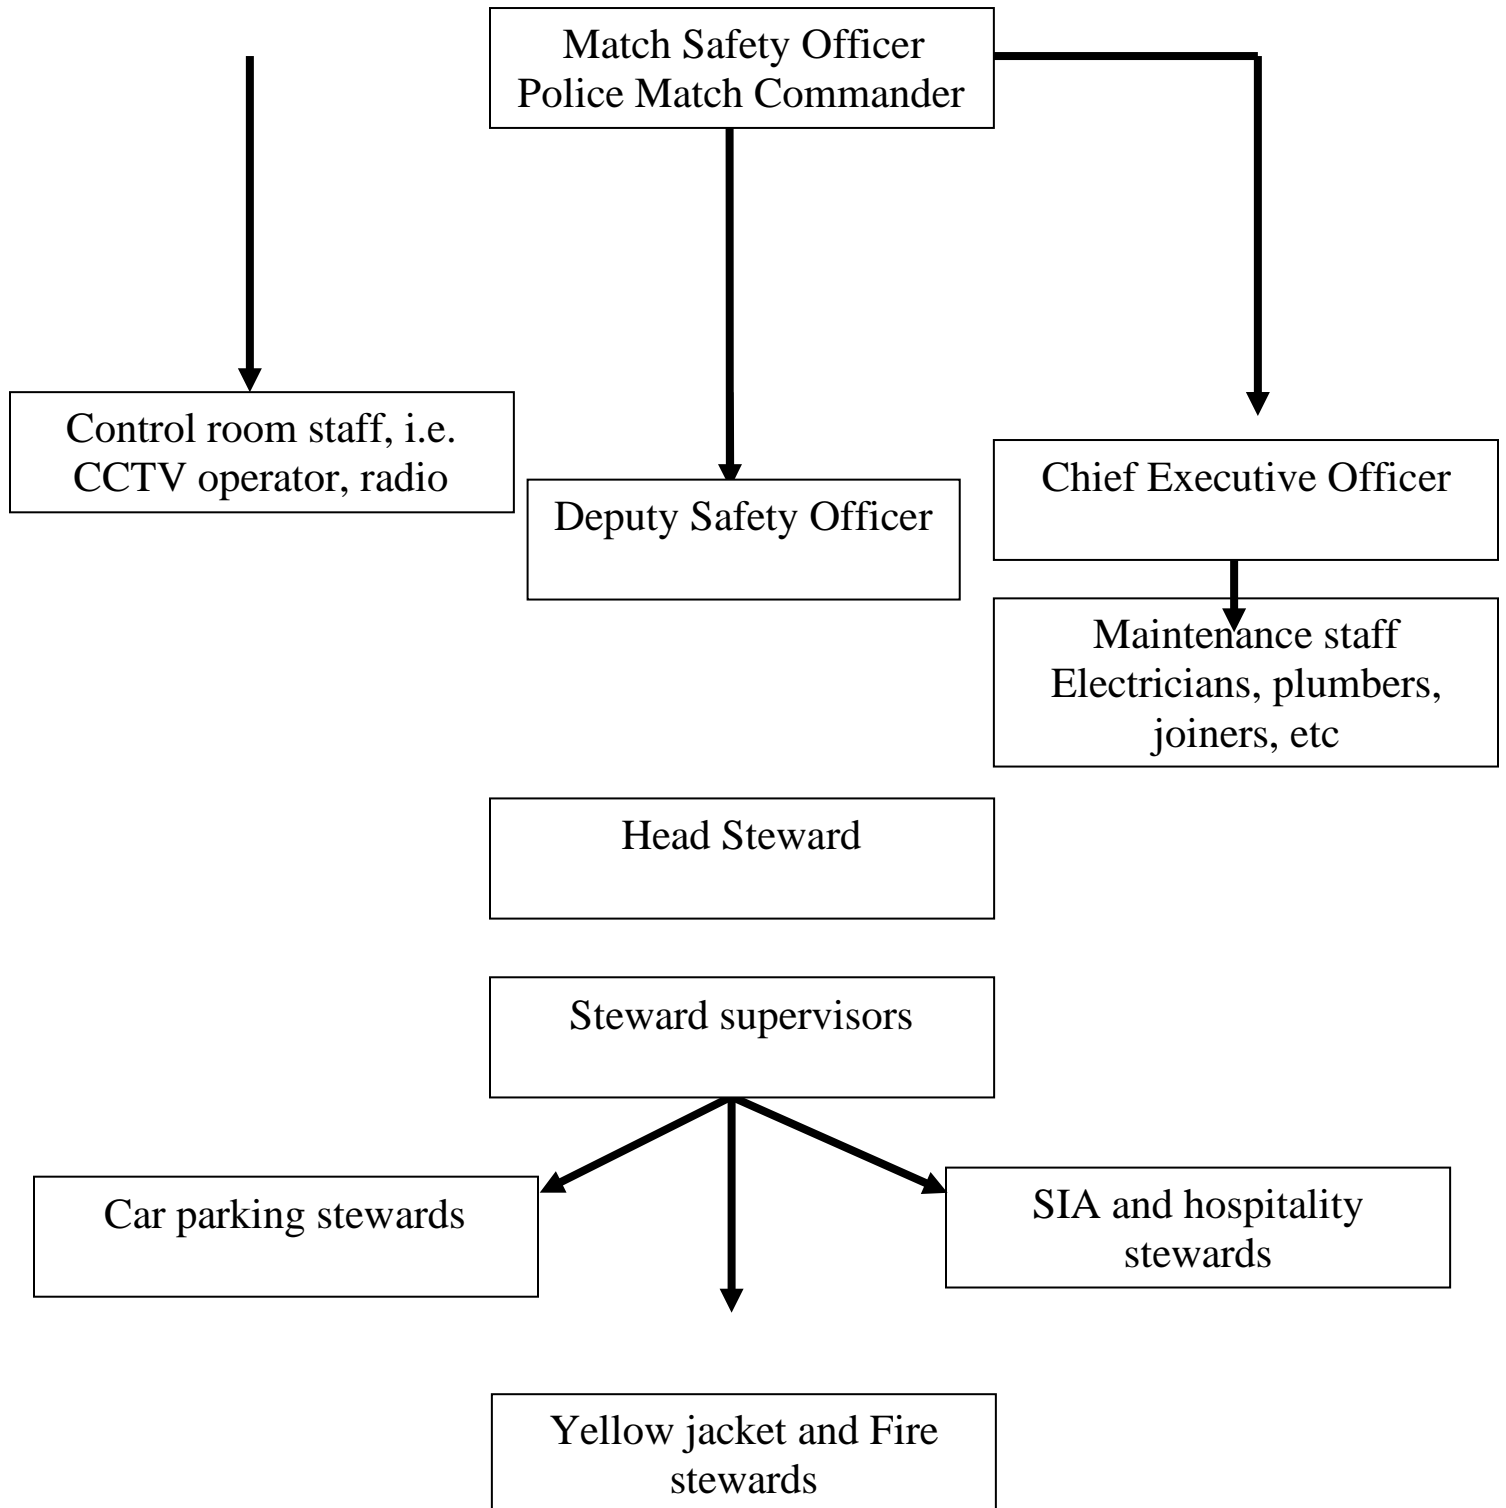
Match Safety Officer
Police Match Commander

Control room staff, i.e. CCTV operator, radio

Deputy Safety Officer

Chief Executive Officer

Maintenance staff
Electricians, plumbers, joiners, etc

Head Steward

Steward supervisors

Car parking stewards

SIA and hospitality stewards

Yellow jacket and Fire stewards